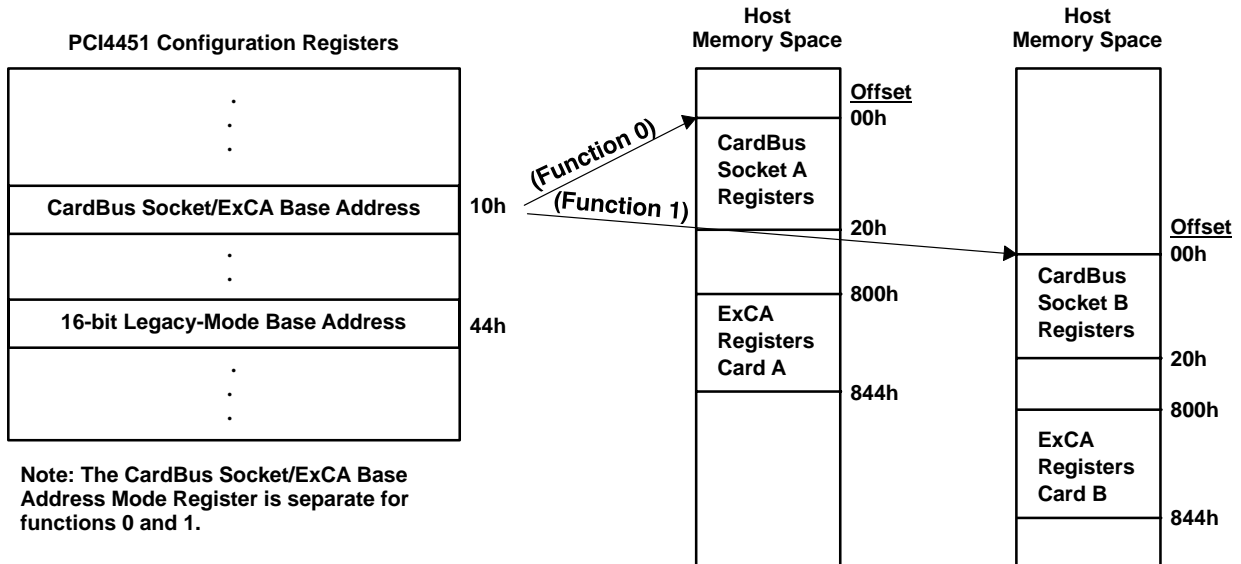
PCI4451 Configuration Registers

.
.
.

CardBus Socket/ExCA Base Address

10h

.
.

16-bit Legacy-Mode Base Address

44h

.
.
.

Note: The CardBus Socket/ExCA Base Address Mode Register is separate for functions 0 and 1.

(Function 0)

(Function 1)

Host Memory Space

Offset
00h

CardBus Socket A Registers

20h

800h

ExCA Registers Card A

844h

Host Memory Space

Offset
00h

CardBus Socket B Registers

20h

800h

ExCA Registers Card B

844h